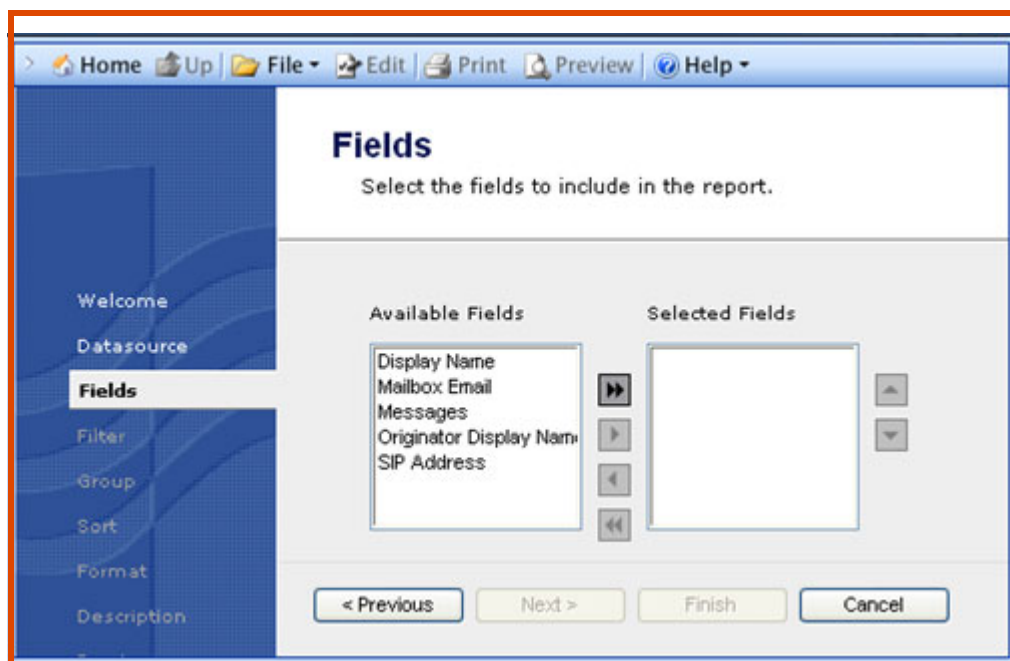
Home Up File Edit Print Preview Help

Fields
Select the fields to include in the report.

Welcome
Datasource
Fields
Filter
Group
Sort
Format
Description

Available Fields
Display Name
Mailbox Email
Messages
Originator Display Nam
SIP Address

Selected Fields

< Previous
Next >
Finish
Cancel